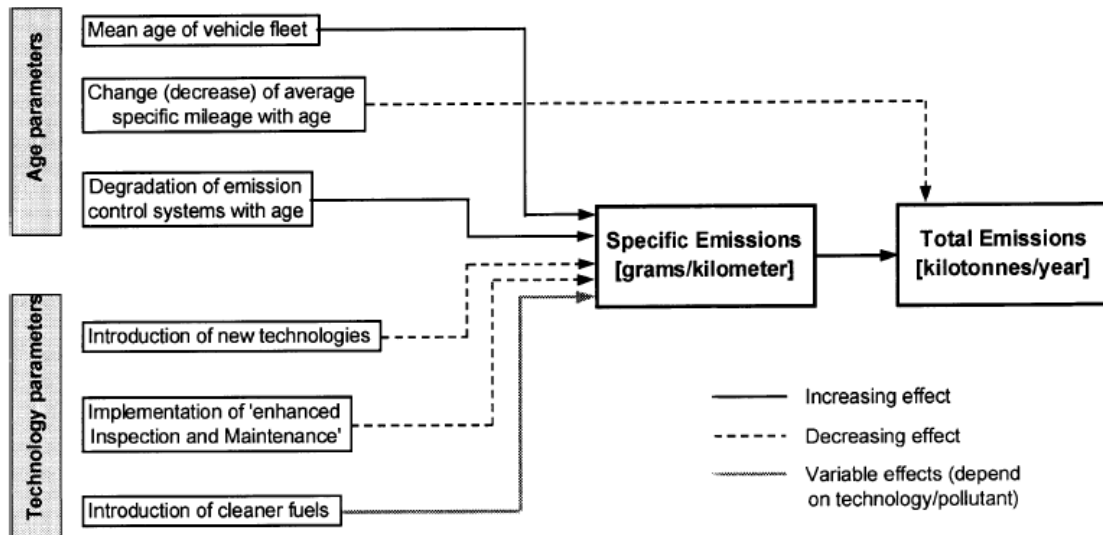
Age parameters

Mean age of vehicle fleet

Change (decrease) of average specific mileage with age

Degradation of emission control systems with age

Technology parameters

Introduction of new technologies

Implementation of 'enhanced Inspection and Maintenance'

Introduction of cleaner fuels

Specific Emissions [grams/kilometer]

Total Emissions [kilotonnes/year]

Increasing effect

Decreasing effect

Variable effects (depend on technology/pollutant)